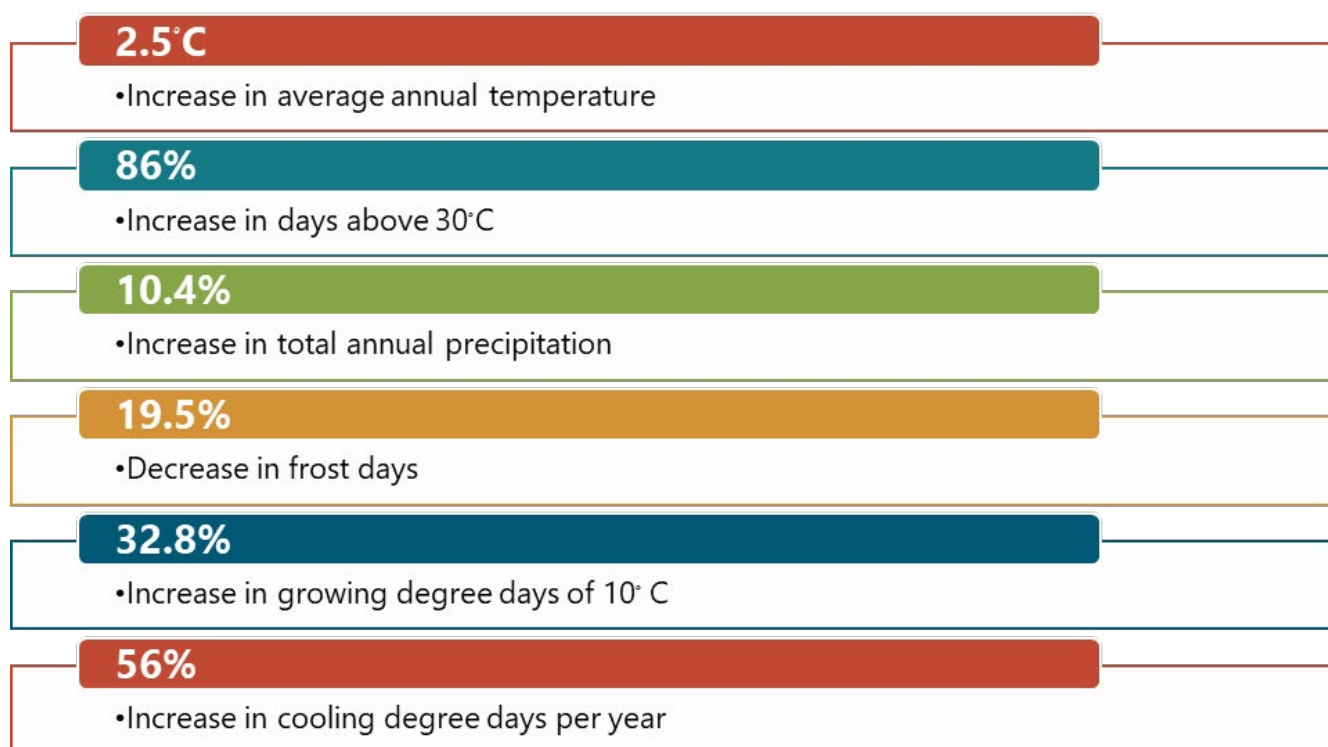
2.5°C

•Increase in average annual temperature

86%

•Increase in days above 30°C

10.4%

•Increase in total annual precipitation

19.5%

•Decrease in frost days

32.8%

•Increase in growing degree days of 10° C

56%

•Increase in cooling degree days per year